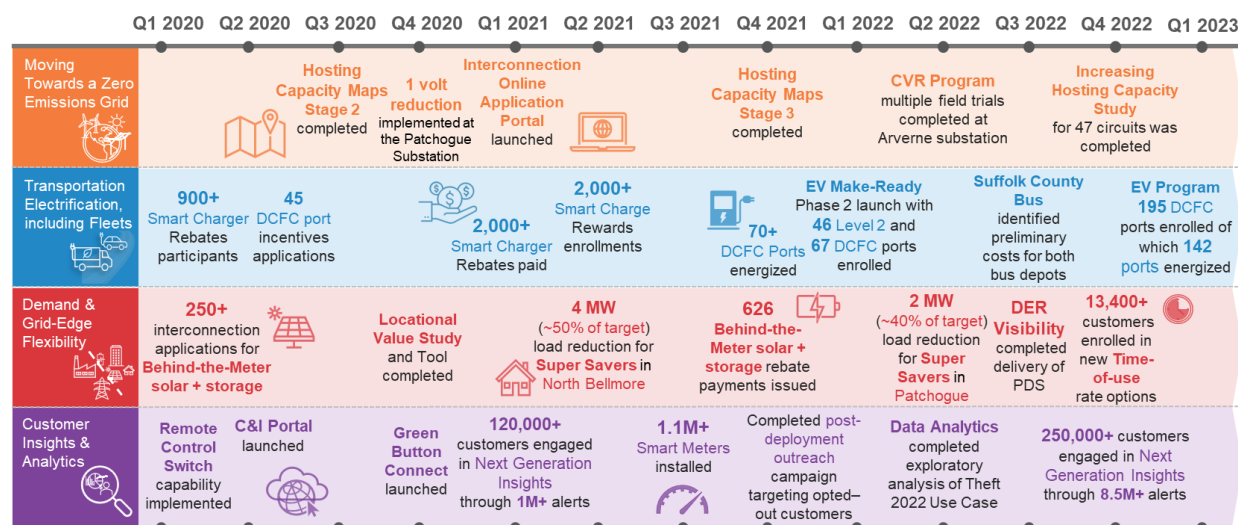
Q1 2020 Q2 2020 Q3 2020 Q4 2020 Q1 2021 Q2 2021 Q3 2021 Q4 2021 Q1 2022 Q2 2022 Q3 2022 Q4 2022 Q1 2023

Moving Towards a Zero Emissions Grid

Hosting Capacity Maps Stage 2 completed

1 volt reduction implemented at the Patchogue Substation

Interconnection Online Application Portal launched

Hosting Capacity Maps Stage 3 completed

CVR Program multiple field trials completed at Arverne substation

Increasing Hosting Capacity Study for 47 circuits was completed

Transportation Electrification, including Fleets

900+ Smart Charger Rebates participants

45 DCFC port incentives applications

2,000+ Smart Charger Rebates paid

2,000+ Smart Charge Rewards enrollments

70+ DCFC Ports energized

EV Make-Ready Phase 2 launch with 46 Level 2 and 67 DCFC ports enrolled

Suffolk County Bus identified preliminary costs for both bus depots

EV Program 195 DCFC ports enrolled of which 142 ports energized

Demand & Grid-Edge Flexibility

250+ interconnection applications for Behind-the-Meter solar + storage

Locational Value Study and Tool completed

4 MW (~50% of target) load reduction for Super Savers in North Bellmore

626 Behind-the-Meter solar + storage rebate payments issued

2 MW (~40% of target) load reduction for Super Savers in Patchogue

DER Visibility completed delivery of PDS

13,400+ customers enrolled in new Time-of-use rate options

Customer Insights & Analytics

Remote Control Switch capability implemented

C&I Portal launched

Green Button Connect launched

120,000+ customers engaged in Next Generation Insights through 1M+ alerts

1.1M+ Smart Meters installed

Completed post-deployment outreach campaign targeting opted–out customers

Data Analytics completed exploratory analysis of Theft 2022 Use Case

250,000+ customers engaged in Next Generation Insights through 8.5M+ alerts